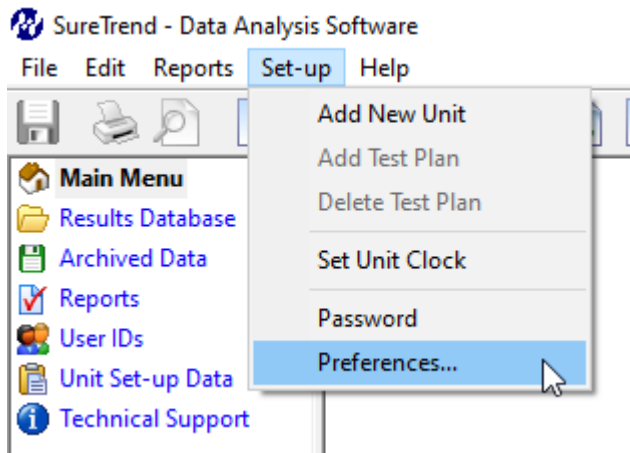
SureTrend - Data Analysis Software

File Edit Reports Set-up Help

Main Menu
Results Database
Archived Data
Reports
User IDs
Unit Set-up Data
Technical Support

Add New Unit
Add Test Plan
Delete Test Plan
Set Unit Clock
Password
Preferences...